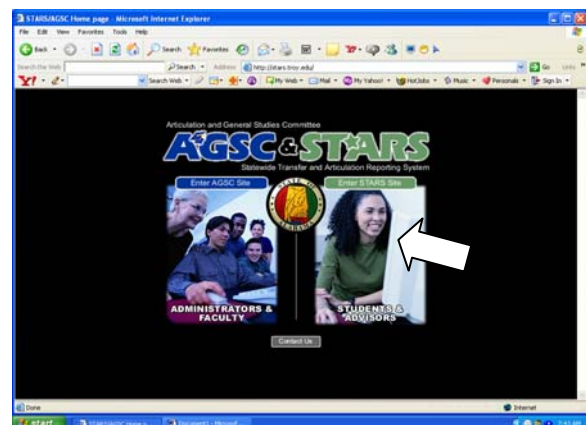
STARS/AGSC Home page - Microsoft Internet Explorer

File Edit View Favorites Tools Help

Back Search Favorites

Search the Web Search Address http://stars.troy.edu/ Go Links

Y! Search Web My Web Mail My Yahoo! HotJobs Music Personals Sign In

Articulation and General Studies Committee

AGSC & STARS

Statewide Transfer and Articulation Reporting System

Enter AGSC Site

Enter STARS Site

STATE OF ALABAMA

ADMINISTRATORS & FACULTY

STUDENTS & ADVISORS

Contact Us

Done

Internet

start STARS/AGSC Home p... Document1 - Microsoft